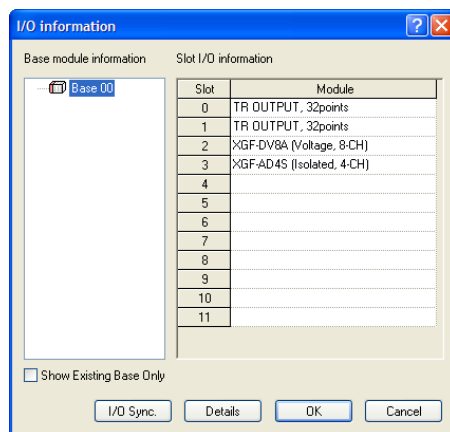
I/O information

Base module information

Base 00

Slot I/O information

| Slot | Module |
|---|---|
| 0 | TR OUTPUT, 32points |
| 1 | TR OUTPUT, 32points |
| 2 | XGF-DV8A (Voltage, 8-CH) |
| 3 | XGF-AD4S (Isolated, 4-CH) |
| 4 | |
| 5 | |
| 6 | |
| 7 | |
| 8 | |
| 9 | |
| 10 | |
| 11 | |

Show Existing Base Only

I/O Sync.
Details
OK
Cancel